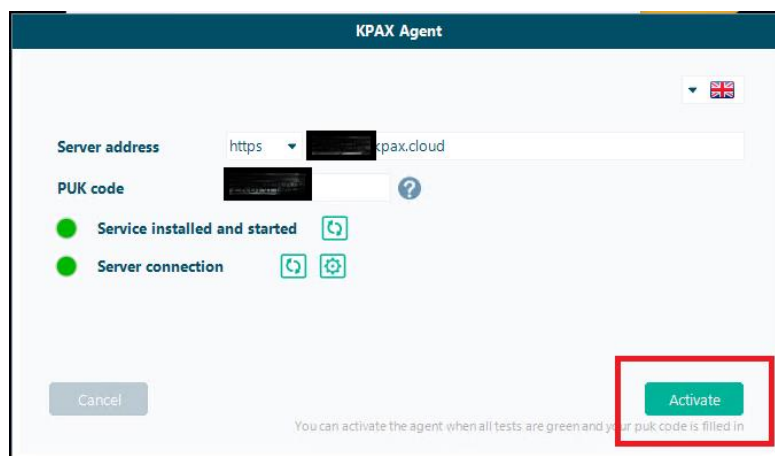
KPAX Agent

Server address https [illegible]kpax.cloud

PUK code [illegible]

?

Service installed and started

Server connection

Cancel

Activate

You can activate the agent when all tests are green and your puk code is filled in